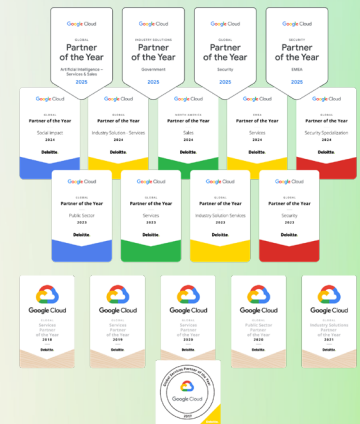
Google Cloud
GLOBAL
Partner of the Year
Artificial Intelligence – Services & Sales
2025

Google Cloud
INDUSTRY SOLUTIONS
Partner of the Year
Government
2025

Google Cloud
GLOBAL
Partner of the Year
Security
2025

Google Cloud
SECURITY
Partner of the Year
EMEA
2025

Google Cloud
GLOBAL
Partner of the Year
Social Impact
2024
Deloitte.

Google Cloud
GLOBAL
Partner of the Year
Industry Solution - Services
2024
Deloitte.

Google Cloud
NORTH AMERICA
Partner of the Year
Sales
2024
Deloitte.

Google Cloud
EMEA
Partner of the Year
Services
2024
Deloitte.

Google Cloud
GLOBAL
Partner of the Year
Security Specialization
2024
Deloitte.

Google Cloud
GLOBAL
Partner of the Year
Public Sector
2023
Deloitte.

Google Cloud
GLOBAL
Partner of the Year
Services
2023
Deloitte.

Google Cloud
GLOBAL
Partner of the Year
Industry Solution Services
2023
Deloitte.

Google Cloud
GLOBAL
Partner of the Year
Security
2023
Deloitte.

Google Cloud
GLOBAL
Services Partner of the Year
2018
Deloitte.

Google Cloud
GLOBAL
Services Partner of the Year
2019
Deloitte.

Google Cloud
GLOBAL
Services Partner of the Year
2020
Deloitte.

Google Cloud
GLOBAL
Public Sector Partner of the Year
2020
Deloitte.

Google Cloud
GLOBAL
Industry Solutions Partner of the Year
2021
Deloitte.

Global Services Partner of the Year
Google Cloud
2017